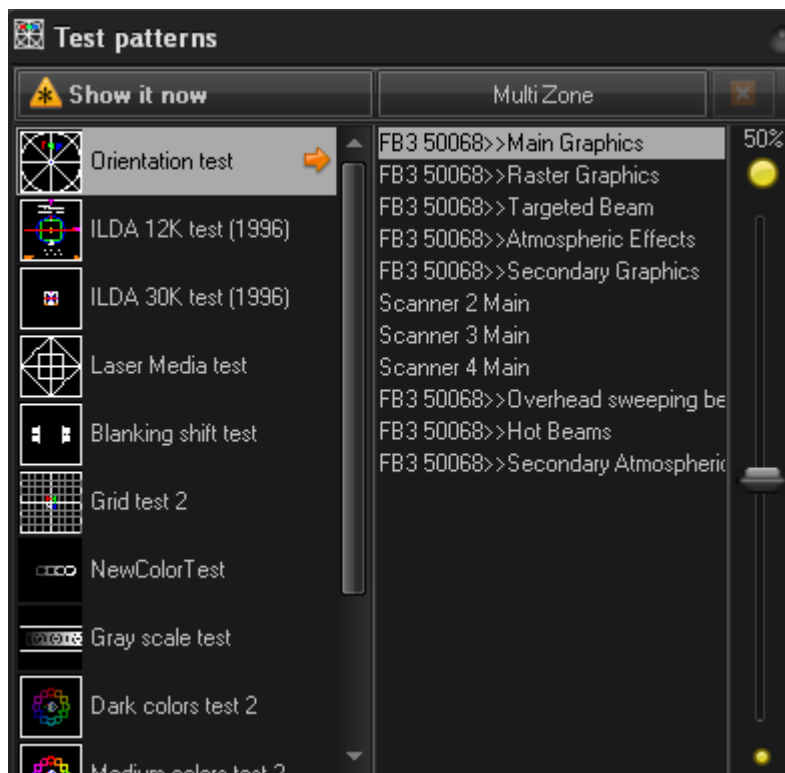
Test patterns

Show it now

Multi Zone

Orientation test

ILDA 12K test (1996)

ILDA 30K test (1996)

Laser Media test

Blanking shift test

Grid test 2

NewColorTest

Gray scale test

Dark colors test 2

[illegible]

FB3 50068>>Main Graphics
FB3 50068>>Raster Graphics
FB3 50068>>Targeted Beam
FB3 50068>>Atmospheric Effects
FB3 50068>>Secondary Graphics
Scanner 2 Main
Scanner 3 Main
Scanner 4 Main
FB3 50068>>Overhead sweeping be
FB3 50068>>Hot Beams
FB3 50068>>Secondary Atmospheri

50%